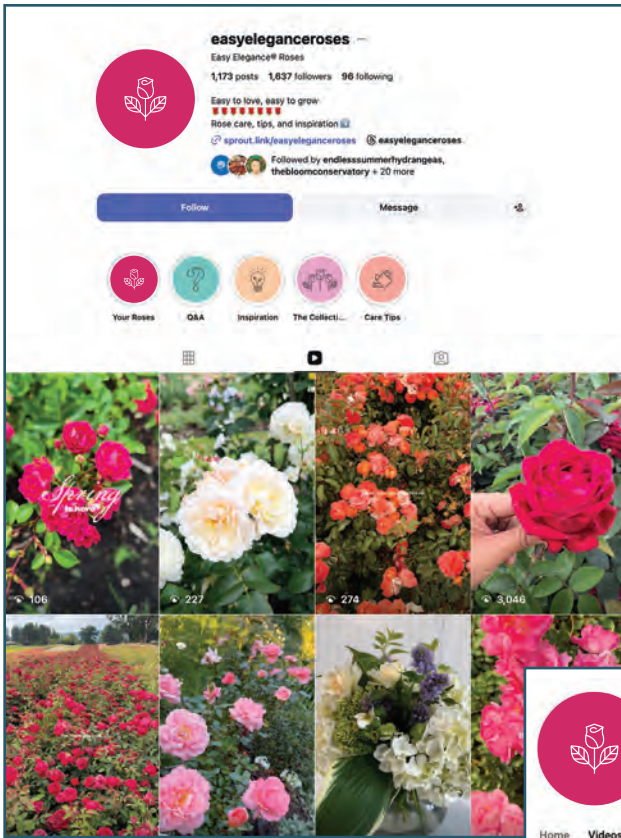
easyeleganceroses

Easy Elegance® Roses

1,173 posts 1,637 followers 96 following

Easy to love, easy to grow

Rose care, tips, and inspiration

sprout.link/easyeleganceroses easyeleganceroses

Followed by endlesssummerhydrangeas, thebloomconservatory + 20 more

Follow

Message

Your Roses

Q&A

Inspiration

The Collecti...

Care Tips

Spring

106

227

274

3,046

Home Videos